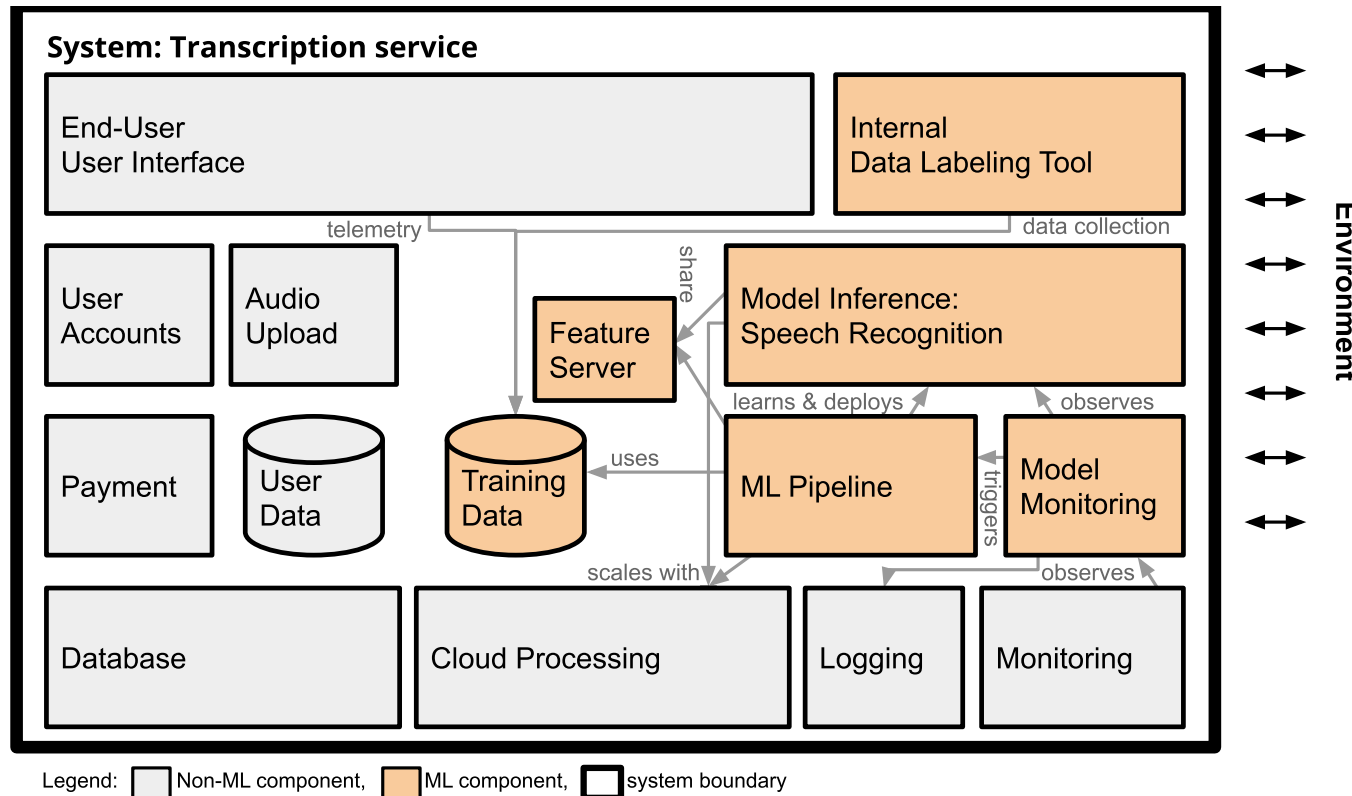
System: Transcription service

End-User
User Interface

Internal
Data Labeling Tool

telemetry

data collection

share

User
Accounts

Audio
Upload

Feature
Server

Model Inference:
Speech Recognition

learns & deploys

observes

Payment

User
Data

Training
Data

uses

ML Pipeline

triggers

Model
Monitoring

scales with

observes

Database

Cloud Processing

Logging

Monitoring

Environment

Legend: Non-ML component, ML component, system boundary